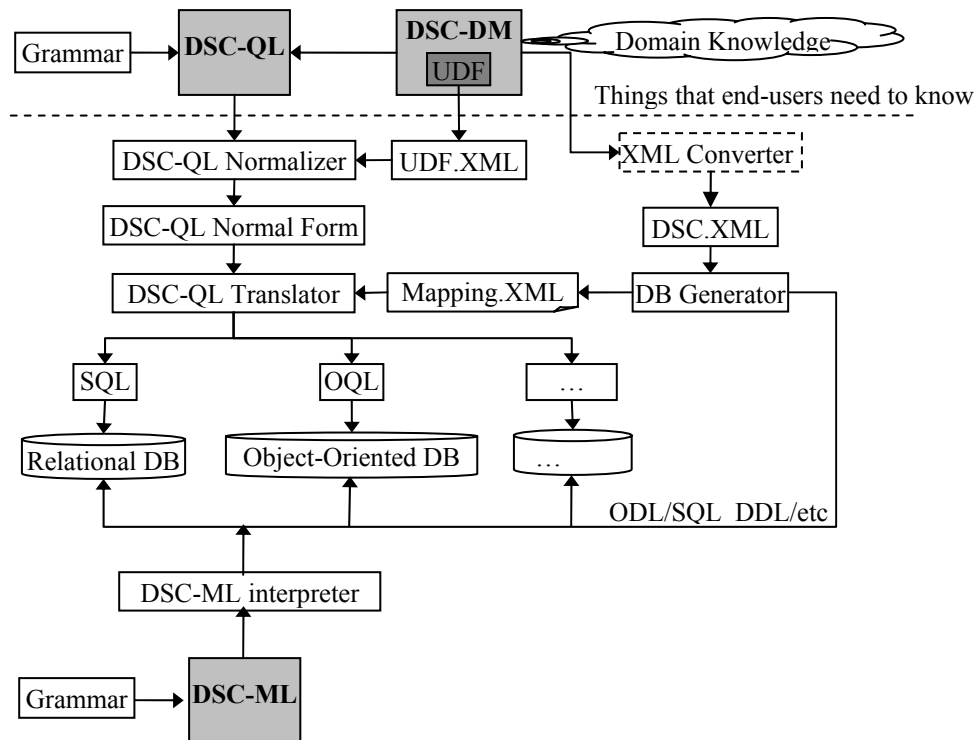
Grammar

DSC-QL

DSC-DM

UDF

Domain Knowledge

Things that end-users need to know

DSC-QL Normalizer

UDF.XML

XML Converter

DSC-QL Normal Form

DSC.XML

DSC-QL Translator

Mapping.XML

DB Generator

SQL

OQL

…

Relational DB

Object-Oriented DB

…

ODL/SQL DDL/etc

DSC-ML interpreter

Grammar

DSC-ML